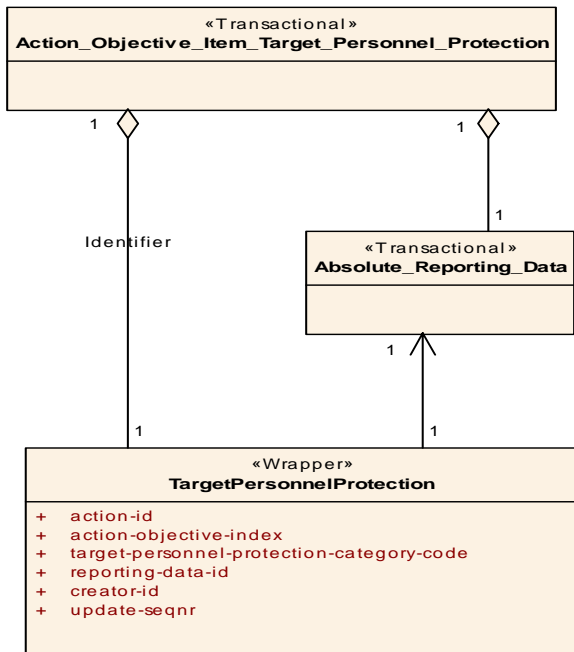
«Transactional»
Action_Objective_Item_Target_Personnel_Protection

1

1

Identifier

1

«Transactional»
Absolute_Reporting_Data

1

1

1

«Wrapper»
TargetPersonnelProtection

+ action-id
+ action-objective-index
+ target-personnel-protection-category-code
+ reporting-data-id
+ creator-id
+ update-seqnr